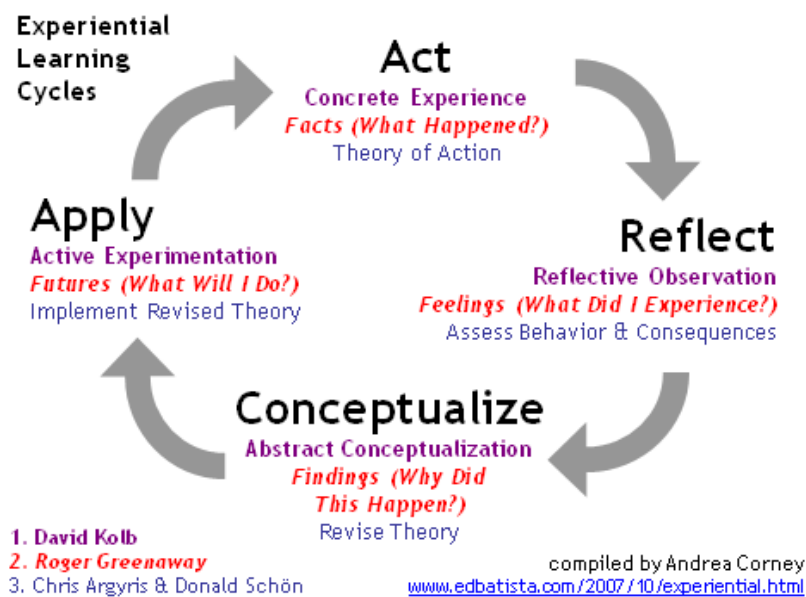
Experiential Learning Cycles

Act
Concrete Experience
Facts (What Happened?)
Theory of Action

Reflect
Reflective Observation
Feelings (What Did I Experience?)
Assess Behavior & Consequences

Conceptualize
Abstract Conceptualization
Findings (Why Did This Happen?)
Revise Theory

Apply
Active Experimentation
Futures (What Will I Do?)
Implement Revised Theory

1. David Kolb
2. Roger Greenaway
3. Chris Argyris & Donald Schön

compiled by Andrea Corney
www.edbatista.com/2007/10/experiential.html